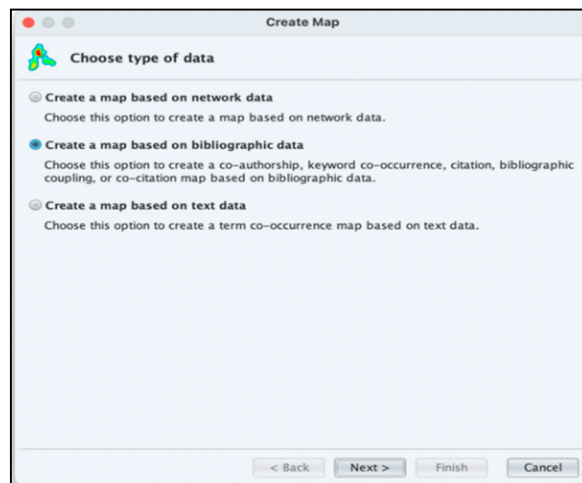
Create Map

Choose type of data

Create a map based on network data

Choose this option to create a map based on network data.

Create a map based on bibliographic data

Choose this option to create a co-authorship, keyword co-occurrence, citation, bibliographic coupling, or co-citation map based on bibliographic data.

Create a map based on text data

Choose this option to create a term co-occurrence map based on text data.

< Back | Next > | Finish | Cancel